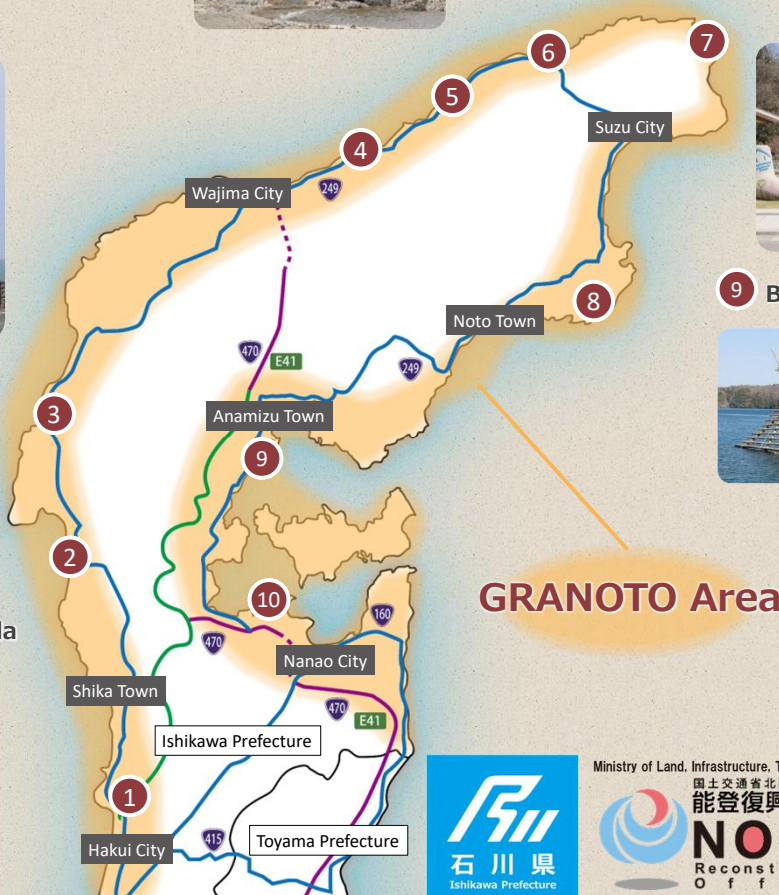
7
6
5
Suzu City
4
249
Wajima City
9
B
8
Noto Town
470
E41
249
3
Anamizu Town
9
2
GRANOTO Area
10
160
la
470
Nanao City
Shika Town
470
E41
Ishikawa Prefecture
1
Ministry of Land, Infrastructure, T
国土交通省北
能登復興
NO
Reconst
O f f
415
Hakui City
Toyama Prefecture
石川県
Ishikawa Prefecture